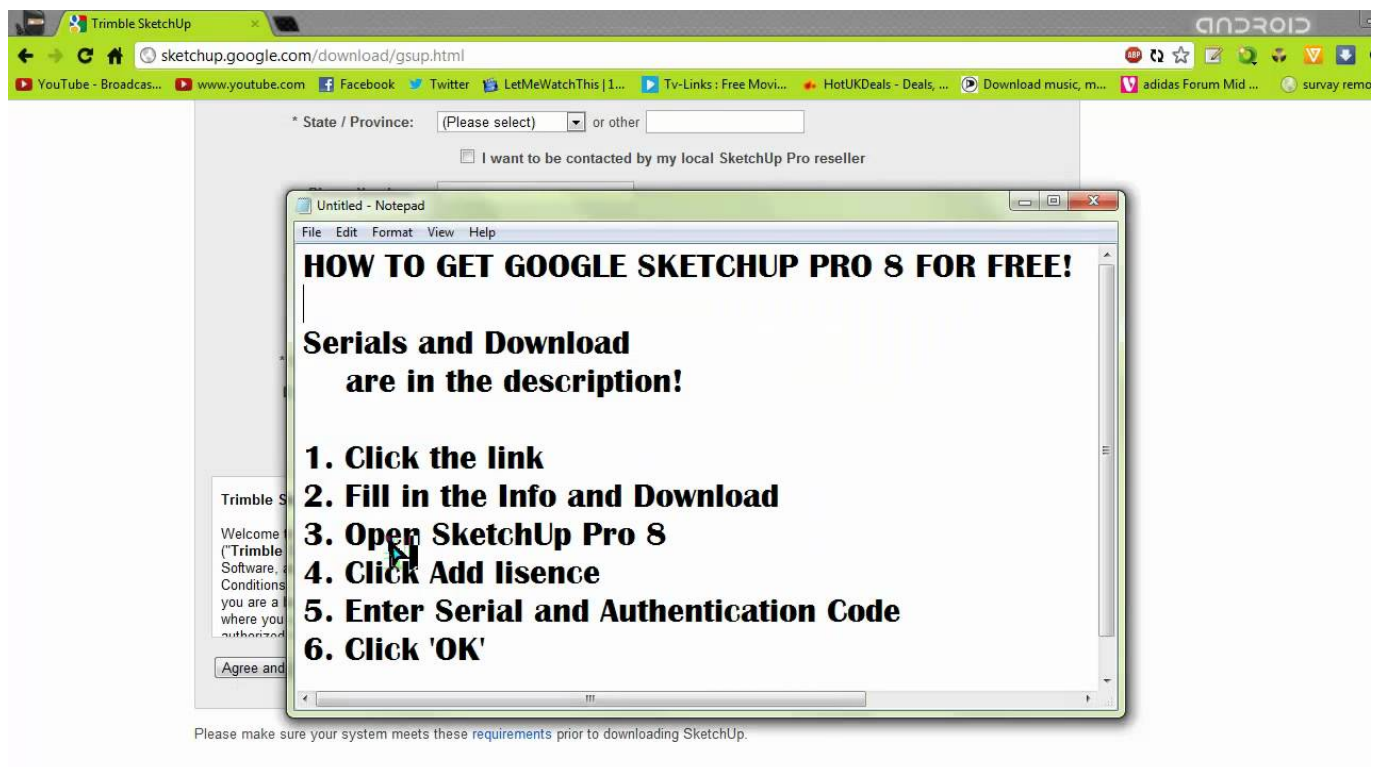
Trimble SketchUp

ANDROID

sketchup.google.com/download/gsup.html

YouTube - Broadcas... www.youtube.com Facebook Twitter LetMeWatchThis | 1... Tv-Links : Free Movi... HotUKDeals - Deals, ... Download music, m... adidas Forum Mid ... survay remo

* State / Province: (Please select) or other

I want to be contacted by my local SketchUp Pro reseller

Untitled - Notepad

File Edit Format View Help

HOW TO GET GOOGLE SKETCHUP PRO 8 FOR FREE!

Serials and Download
are in the description!

1. Click the link
2. Fill in the Info and Download
3. Open SketchUp Pro 8
4. Click Add lisence
5. Enter Serial and Authentication Code
6. Click 'OK'

Trimble S

Welcome
("Trimble
Software,
Conditions
you are a
where you
authorized

Agree and

Please make sure your system meets these requirements prior to downloading SketchUp.